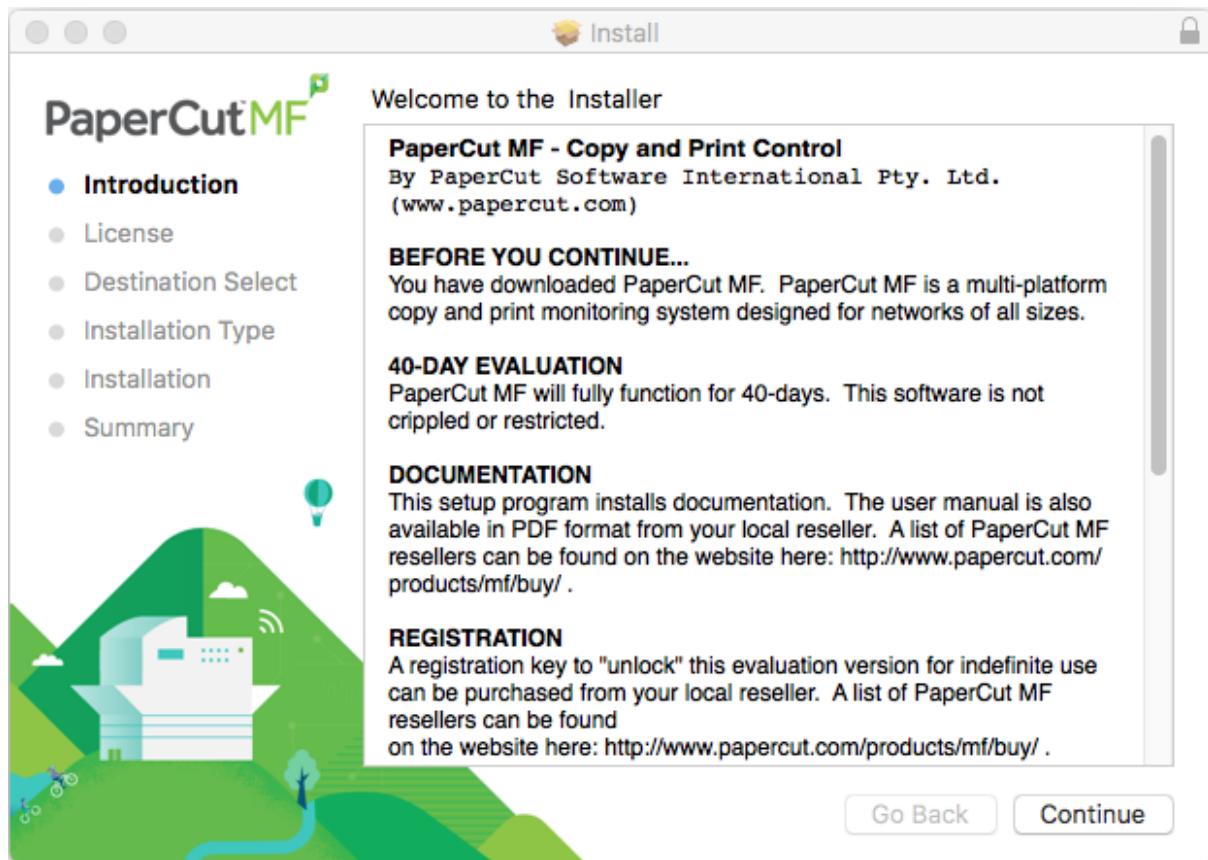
Install

PaperCut MF

Introduction
License
Destination Select
Installation Type
Installation
Summary

Welcome to the Installer

PaperCut MF - Copy and Print Control
By PaperCut Software International Pty. Ltd. (www.papercut.com)

BEFORE YOU CONTINUE...
You have downloaded PaperCut MF. PaperCut MF is a multi-platform copy and print monitoring system designed for networks of all sizes.

40-DAY EVALUATION
PaperCut MF will fully function for 40-days. This software is not crippled or restricted.

DOCUMENTATION
This setup program installs documentation. The user manual is also available in PDF format from your local reseller. A list of PaperCut MF resellers can be found on the website here: http://www.papercut.com/products/mf/buy/ .

REGISTRATION
A registration key to "unlock" this evaluation version for indefinite use can be purchased from your local reseller. A list of PaperCut MF resellers can be found
on the website here: http://www.papercut.com/products/mf/buy/ .

Go Back
Continue